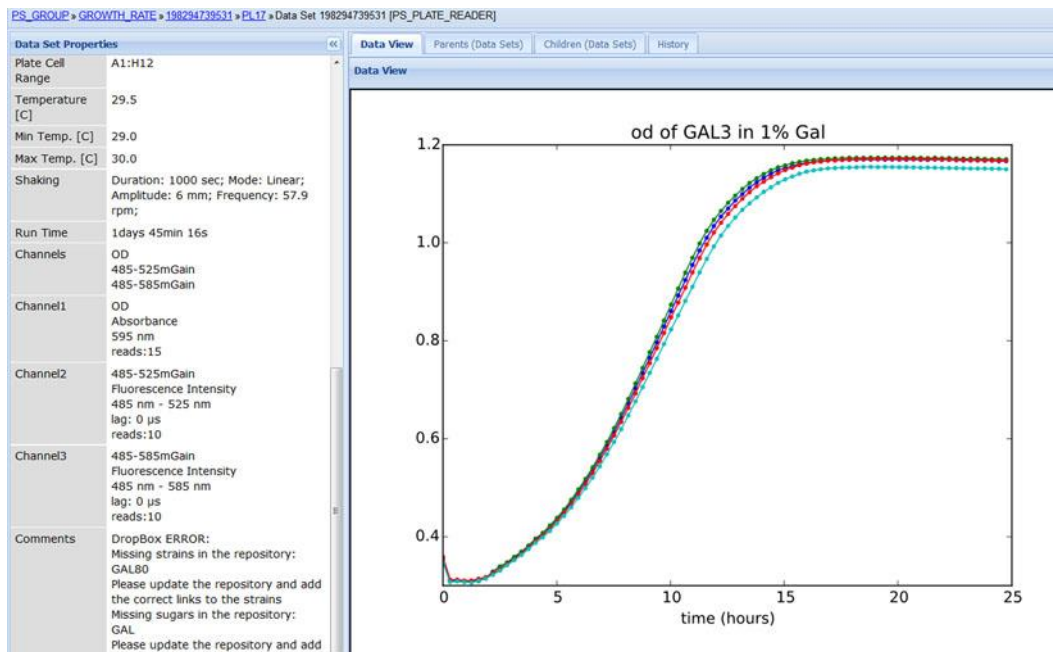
PS_GROUP » GROWTH_RATE » 198294739531 » PL17 » Data Set 198294739531 [PS_PLATE_READER]

Data Set Properties

| | |
|---|---|
| Plate Cell Range | A1:H12 |
| Temperature [C] | 29.5 |
| Min Temp. [C] | 29.0 |
| Max Temp. [C] | 30.0 |
| Shaking | Duration: 1000 sec; Mode: Linear; Amplitude: 6 mm; Frequency: 57.9 rpm; |
| Run Time | 1days 45min 16s |
| Channels | OD 485-525mGain 485-585mGain |
| Channel1 | OD Absorbance 595 nm reads:15 |
| Channel2 | 485-525mGain Fluorescence Intensity 485 nm - 525 nm lag: 0 µs reads:10 |
| Channel3 | 485-585mGain Fluorescence Intensity 485 nm - 585 nm lag: 0 µs reads:10 |
| Comments | DropBox ERROR: Missing strains in the repository: GAL80 Please update the repository and add the correct links to the strains Missing sugars in the repository: GAL Please update the repository and add |

Data View | Parents (Data Sets) | Children (Data Sets) | History

Data View

od of GAL3 in 1% Gal

1.2
1.0
0.8
0.6
0.4

0 5 10 15 20 25
time (hours)